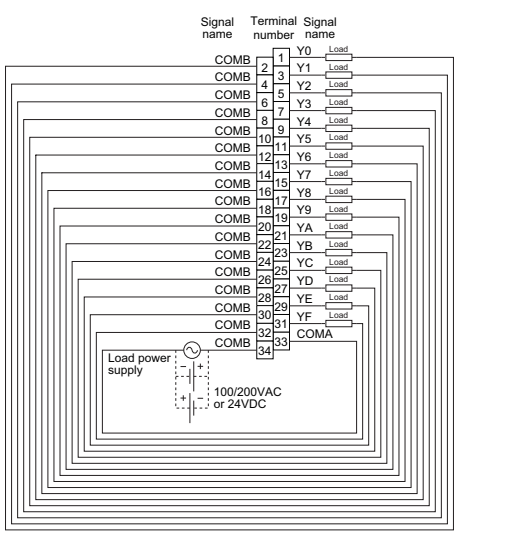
Signal name

Terminal number

Signal name

1 Y0 Load
COMB 2 3 Y1 Load
COMB 4 5 Y2 Load
COMB 6 7 Y3 Load
COMB 8 9 Y4 Load
COMB 10 11 Y5 Load
COMB 12 13 Y6 Load
COMB 14 15 Y7 Load
COMB 16 17 Y8 Load
COMB 18 19 Y9 Load
COMB 20 21 YA Load
COMB 22 23 YB Load
COMB 24 25 YC Load
COMB 26 27 YD Load
COMB 28 29 YE Load
COMB 30 31 YF Load
COMB 32 33 COMA
COMB 34

Load power supply

− +

+ −

100/200VAC or 24VDC